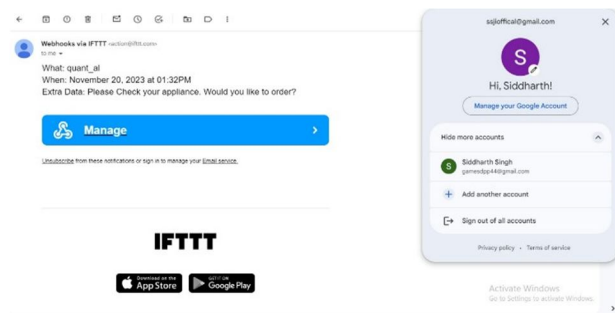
Webhooks via IFTTT <action@ifttt.com>
to me

What: quant_ai
When: November 20, 2023 at 01:32PM
Extra Data: Please Check your appliance. Would you like to order?

Manage

Unsubscribe from these notifications or sign in to manage your Email service.

IFTTT

Download on the App Store

GET IT ON Google Play

ssjlofficial@gmail.com

S

Hi, Siddharth!

Manage your Google Account

Hide more accounts

Siddharth Singh
gamesdpp44@gmail.com

Add another account

Sign out of all accounts

Privacy policy • Terms of service

Activate Windows
Go to Settings to activate Windows.